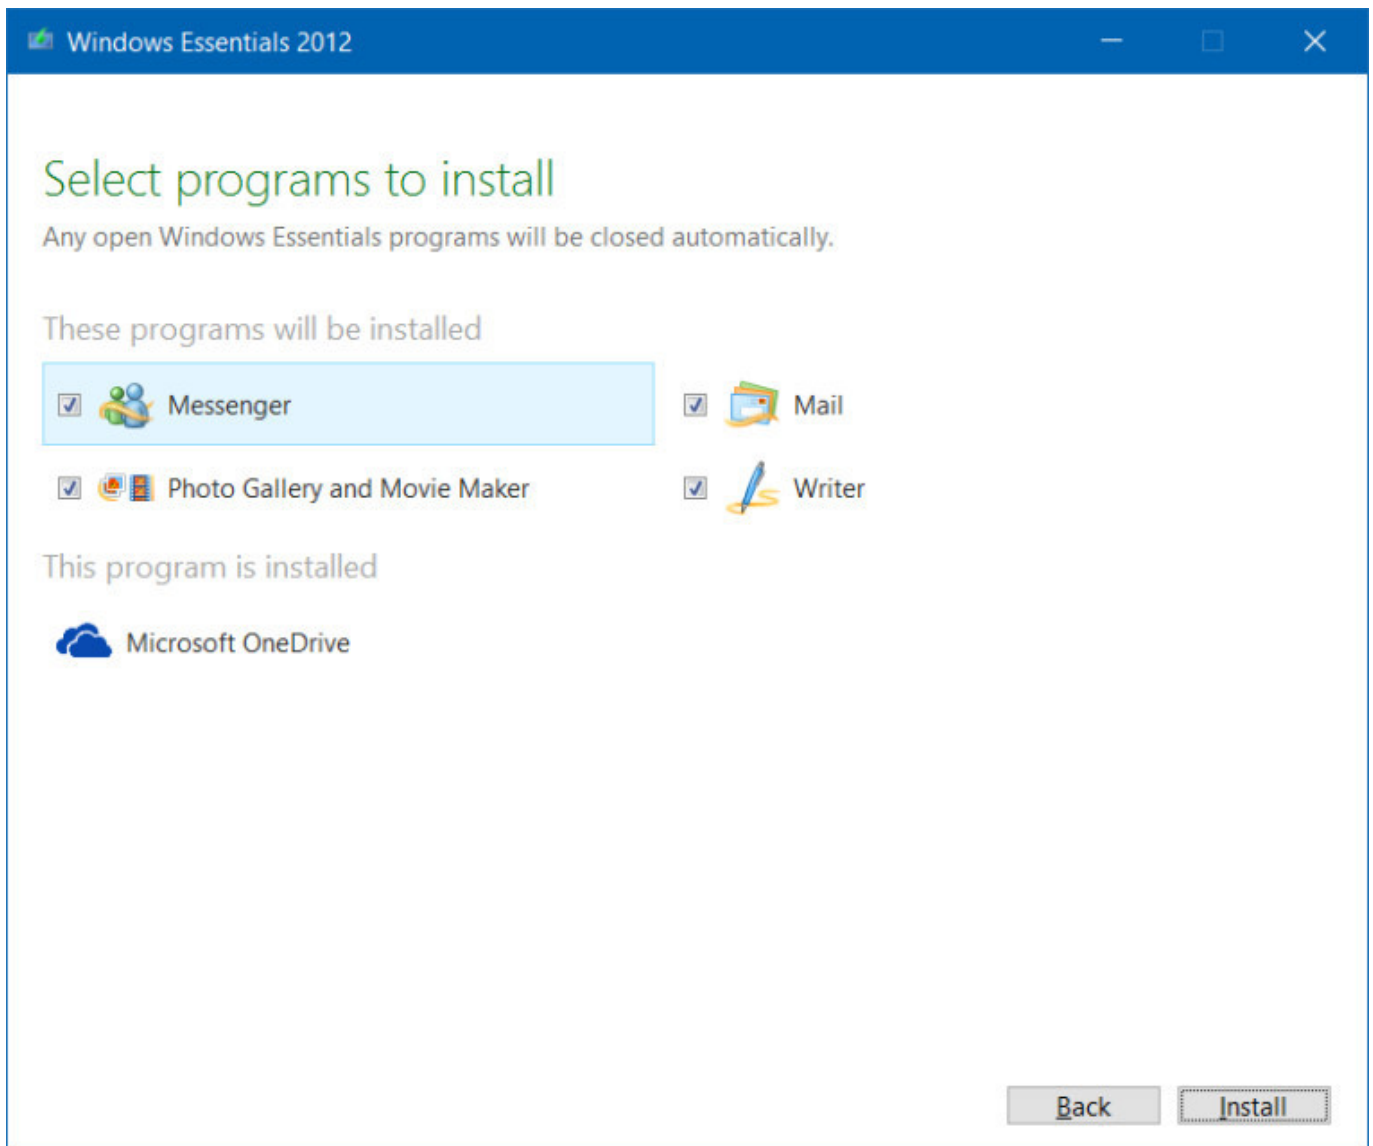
Windows Essentials 2012

Select programs to install

Any open Windows Essentials programs will be closed automatically.

These programs will be installed

Messenger

Mail

Photo Gallery and Movie Maker

Writer

This program is installed

Microsoft OneDrive

Back

Install